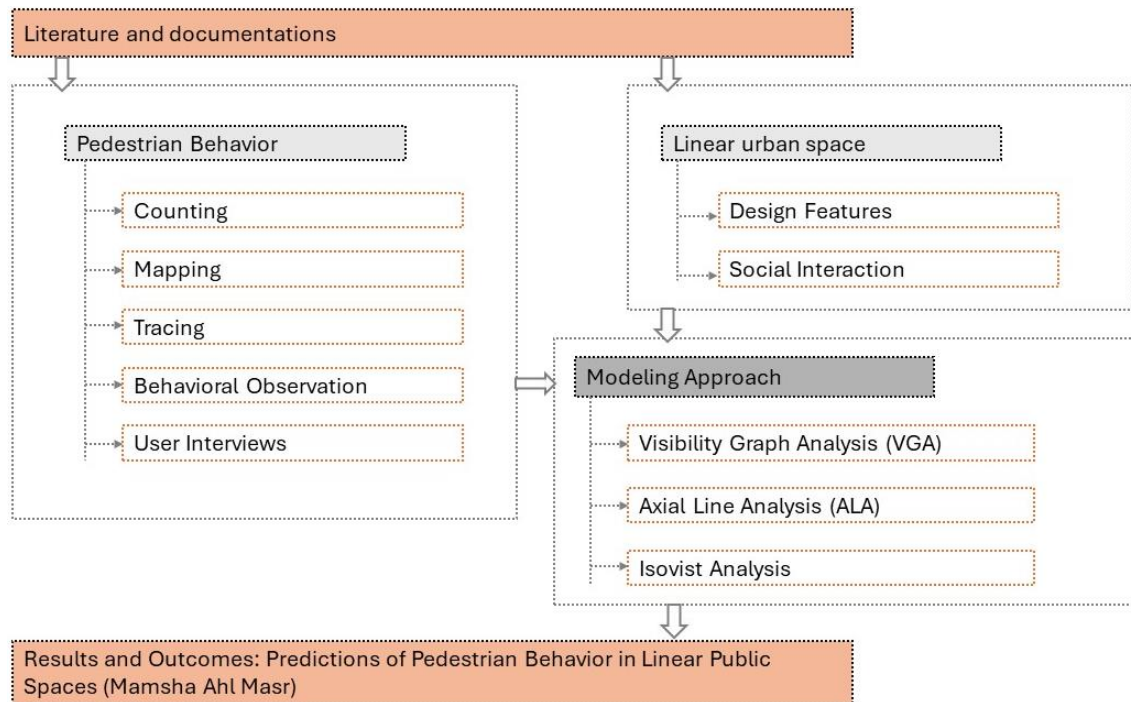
Literature and documentations

Pedestrian Behavior

Counting

Mapping

Tracing

Behavioral Observation

User Interviews

Linear urban space

Design Features

Social Interaction

Modeling Approach

Visibility Graph Analysis (VGA)

Axial Line Analysis (ALA)

Isovist Analysis

Results and Outcomes: Predictions of Pedestrian Behavior in Linear Public Spaces (Mamsha Ahl Masr)